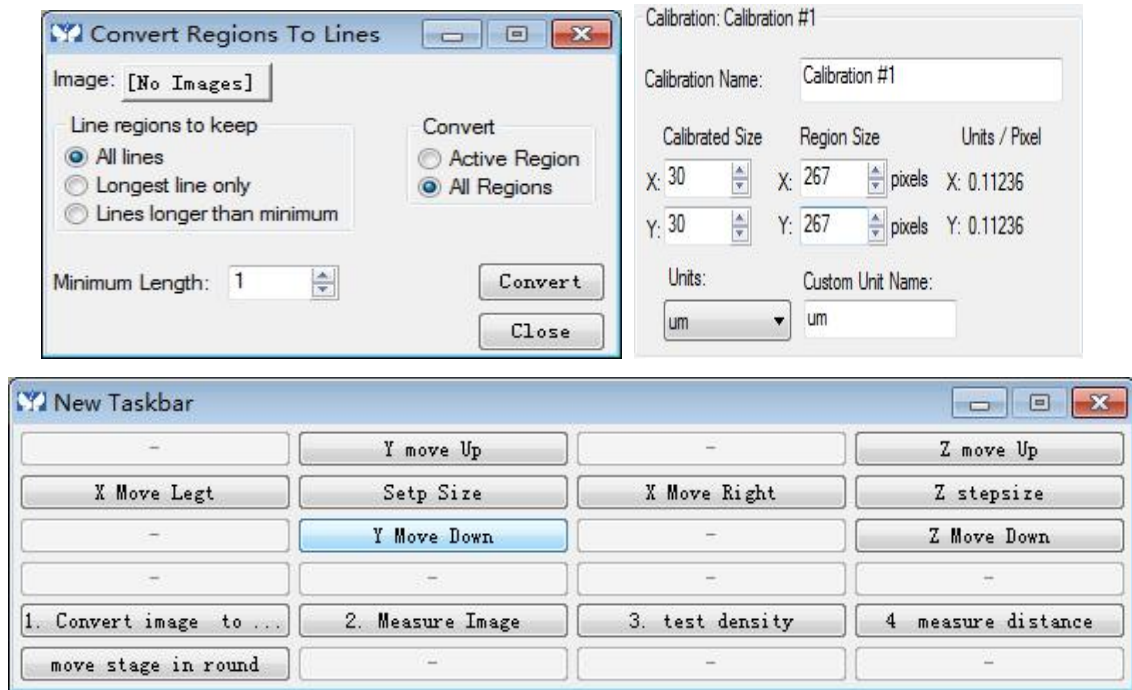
Convert Regions To Lines

Image: [No Images]

Line regions to keep
All lines
Longest line only
Lines longer than minimum

Convert
Active Region
All Regions

Minimum Length: 1

Convert
Close

Calibration: Calibration #1

Calibration Name: Calibration #1

| Calibrated Size | Region Size | Units / Pixel |
|---|---|---|
| X: 30 | X: 267 pixels | X: 0.11236 |
| Y: 30 | Y: 267 pixels | Y: 0.11236 |

Units: um
Custom Unit Name: um

New Taskbar

| | | | |
|---|---|---|---|
| - | Y move Up | - | Z move Up |
| X Move Legt | Setp Size | X Move Right | Z stepsize |
| - | Y Move Down | - | Z Move Down |
| - | - | - | - |
| 1. Convert image to ... | 2. Measure Image | 3. test density | 4 measure distance |
| move stage in round | - | - | - |